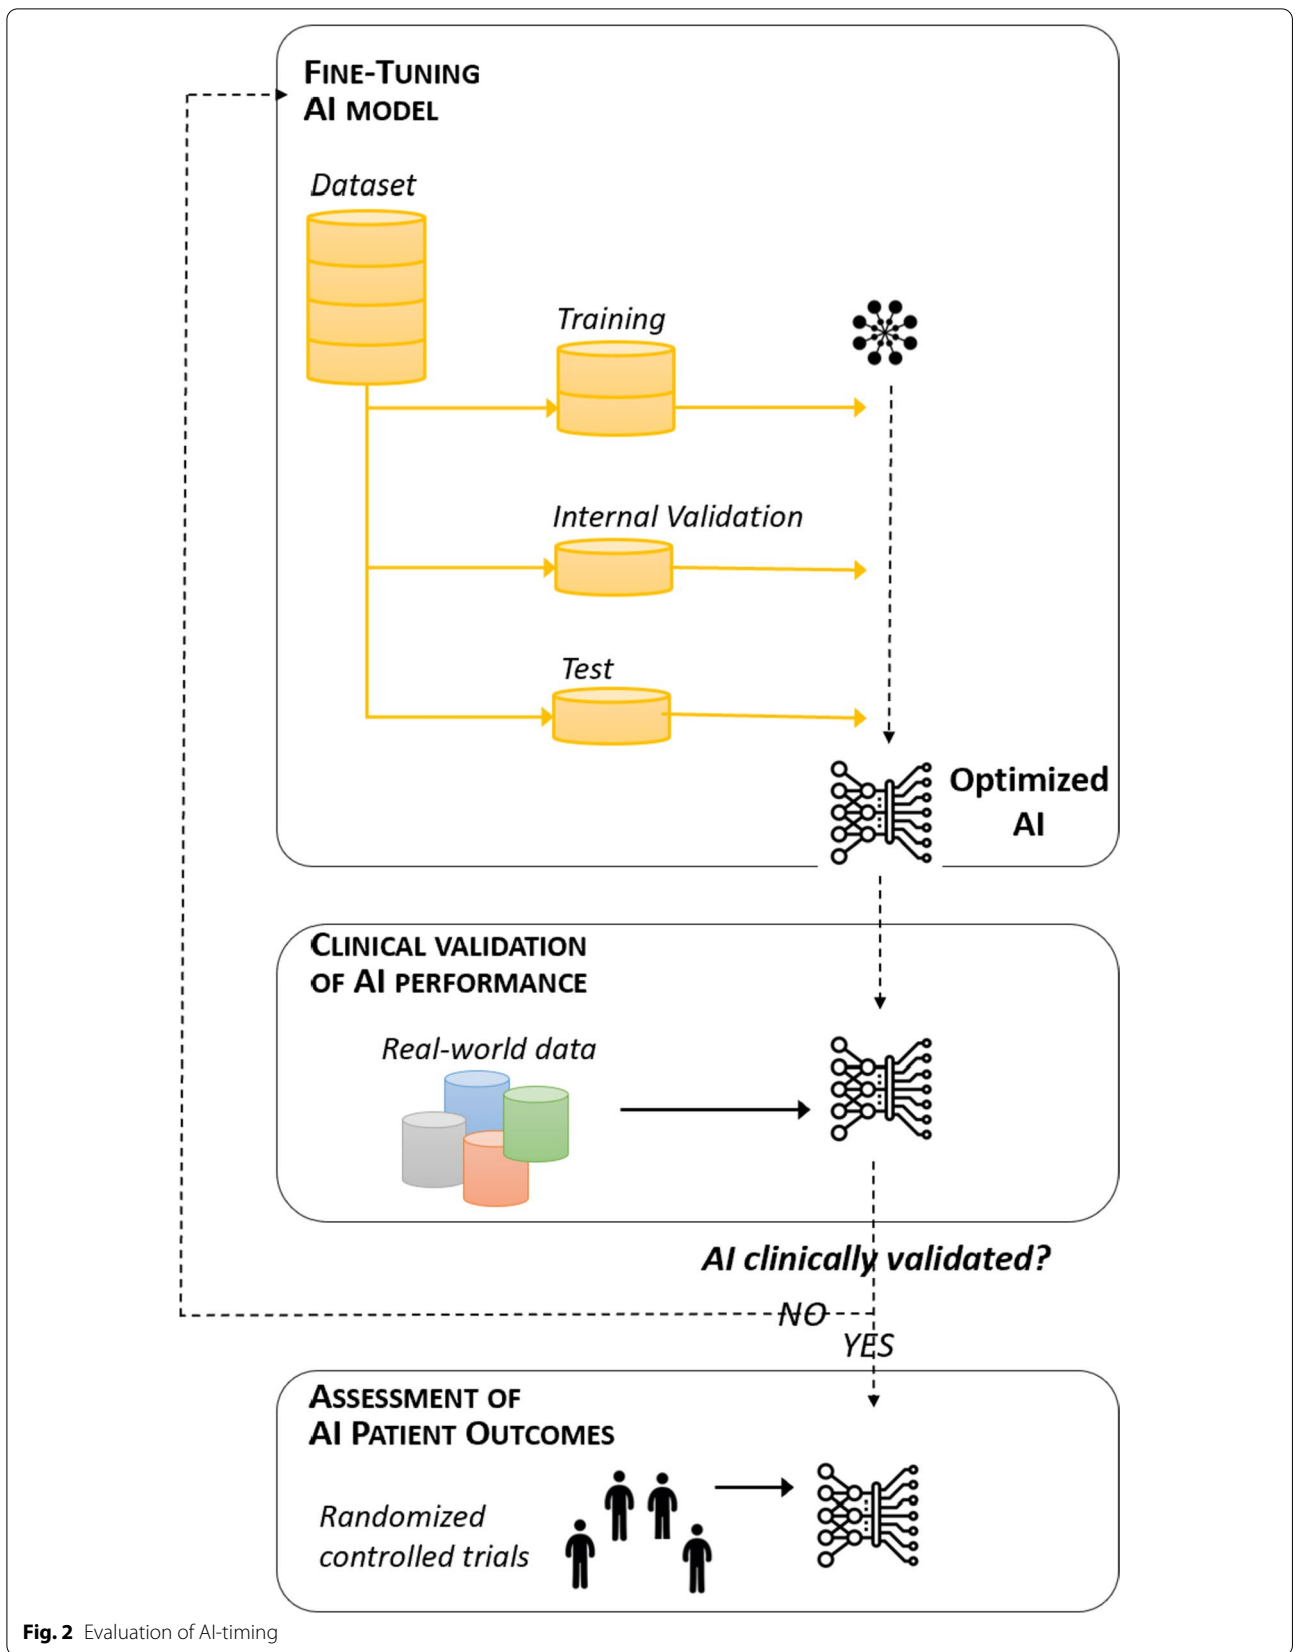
FINE-TUNING
AI MODEL

Dataset

Training

Internal Validation

Test

Optimized AI

CLINICAL VALIDATION OF AI PERFORMANCE

Real-world data

AI clinically validated?

NO

YES

ASSESSMENT OF AI PATIENT OUTCOMES

Randomized controlled trials

Fig. 2 Evaluation of AI-timing